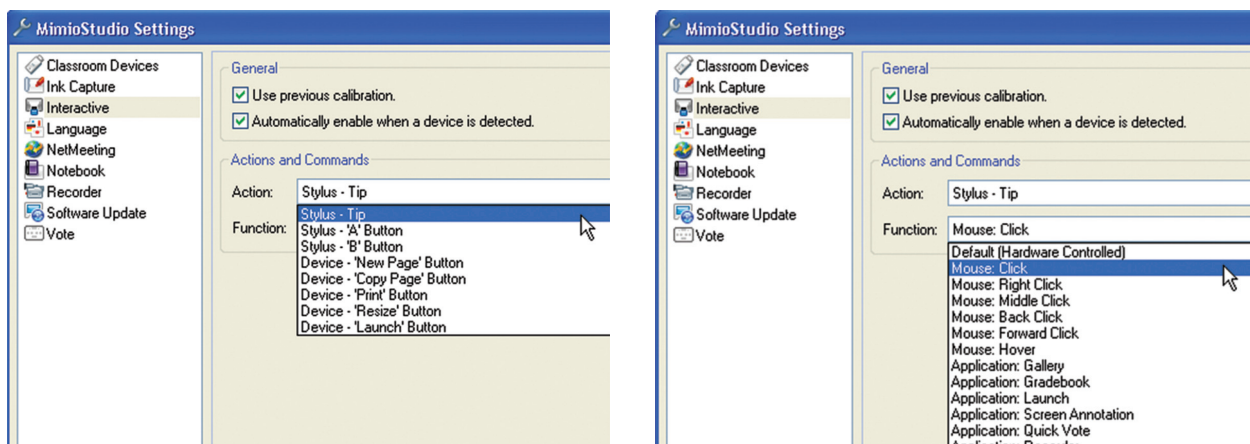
MimioStudio Settings

Classroom Devices
Ink Capture
Interactive
Language
NetMeeting
Notebook
Recorder
Software Update
Vote

General
Use previous calibration.
Automatically enable when a device is detected.

Actions and Commands
Action: Stylus - Tip
Function:

Stylus - Tip
Stylus - 'A' Button
Stylus - 'B' Button
Device - 'New Page' Button
Device - 'Copy Page' Button
Device - 'Print' Button
Device - 'Resize' Button
Device - 'Launch' Button

MimioStudio Settings

Classroom Devices
Ink Capture
Interactive
Language
NetMeeting
Notebook
Recorder
Software Update
Vote

General
Use previous calibration.
Automatically enable when a device is detected.

Actions and Commands
Action: Stylus - Tip
Function: Mouse: Click

Default (Hardware Controlled)
Mouse: Click
Mouse: Right Click
Mouse: Middle Click
Mouse: Back Click
Mouse: Forward Click
Mouse: Hover
Application: Gallery
Application: Gradebook
Application: Launch
Application: Screen Annotation
Application: Quick Vote
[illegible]